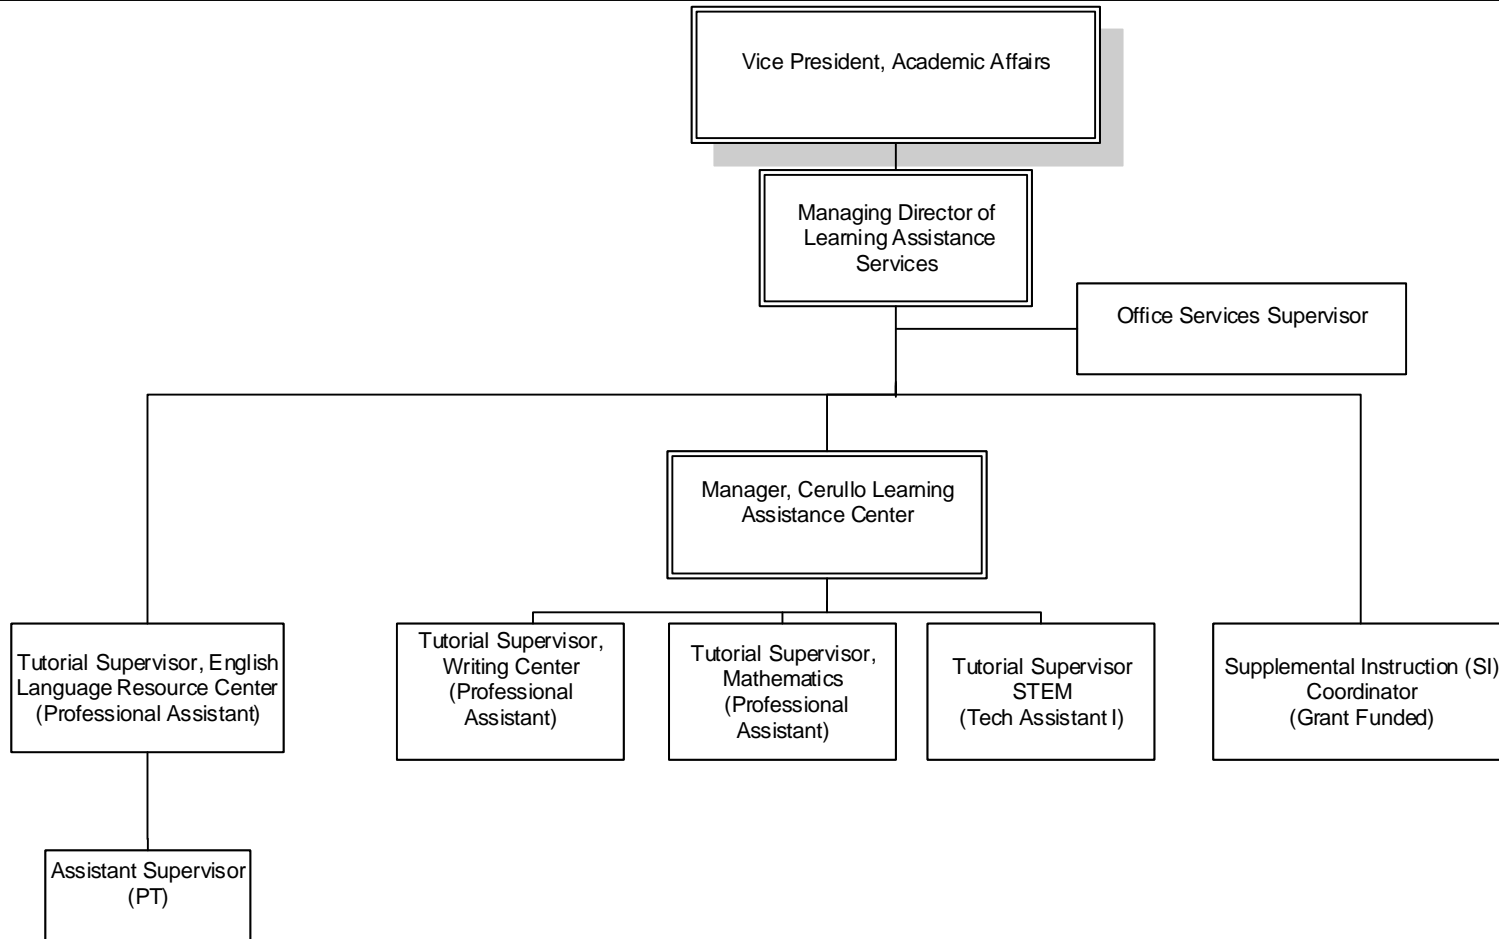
Vice President, Academic Affairs

Managing Director of Learning Assistance Services

Office Services Supervisor

Manager, Cerullo Learning Assistance Center

Tutorial Supervisor, English Language Resource Center (Professional Assistant)

Tutorial Supervisor, Writing Center (Professional Assistant)

Tutorial Supervisor, Mathematics (Professional Assistant)

Tutorial Supervisor STEM (Tech Assistant I)

Supplemental Instruction (SI) Coordinator (Grant Funded)

Assistant Supervisor (PT)